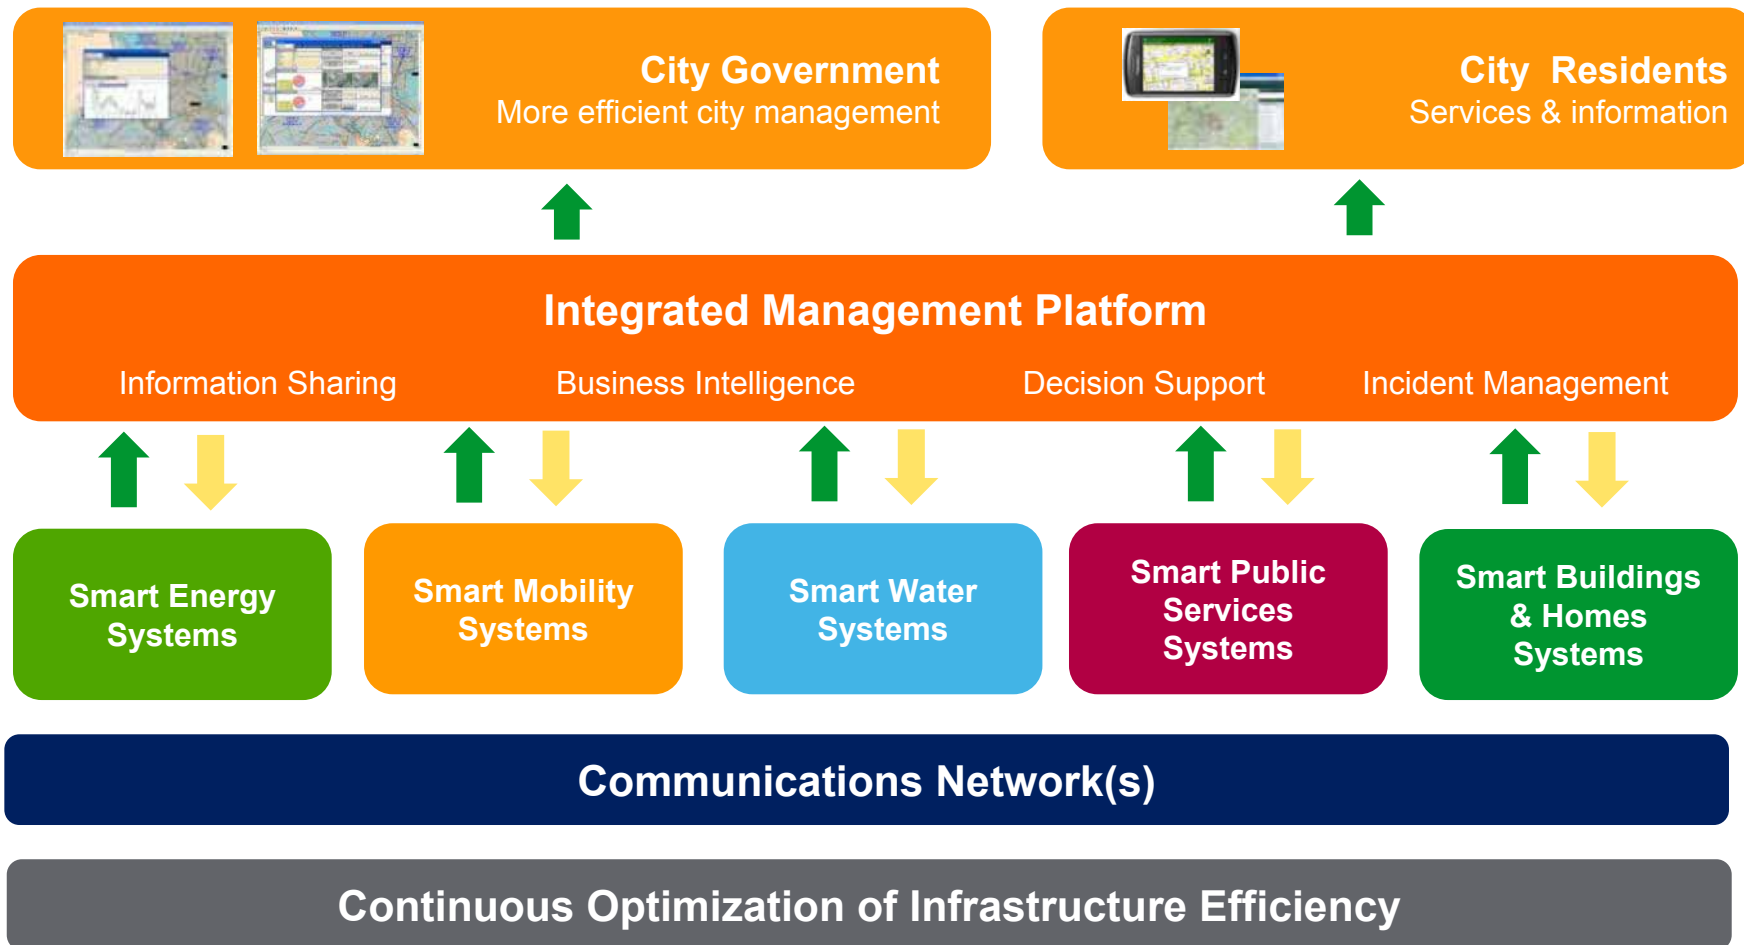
City Government
More efficient city management

City Residents
Services & information

Integrated Management Platform
Information Sharing Business Intelligence Decision Support Incident Management

Smart Energy Systems

Smart Mobility Systems

Smart Water Systems

Smart Public Services Systems

Smart Buildings & Homes Systems

Communications Network(s)

Continuous Optimization of Infrastructure Efficiency